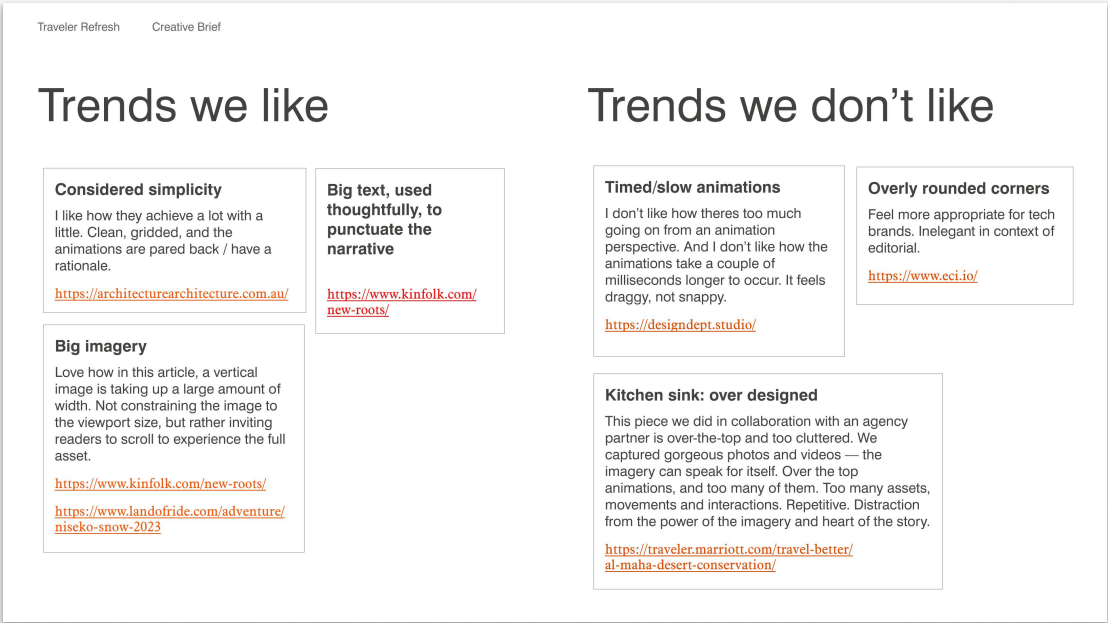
Traveler Refresh Creative Brief

Trends we like

Considered simplicity

I like how they achieve a lot with a little. Clean, gridded, and the animations are pared back / have a rationale.

https://architecturearchitecture.com.au/

Big text, used thoughtfully, to punctuate the narrative

https://www.kinfolk.com/new-roots/

Big imagery

Love how in this article, a vertical image is taking up a large amount of width. Not constraining the image to the viewport size, but rather inviting readers to scroll to experience the full asset.

https://www.kinfolk.com/new-roots/

https://www.landofride.com/adventure/niseko-snow-2023

Trends we don't like

Timed/slow animations

I don't like how theres too much going on from an animation perspective. And I don't like how the animations take a couple of milliseconds longer to occur. It feels draggy, not snappy.

https://designdept.studio/

Overly rounded corners

Feel more appropriate for tech brands. Inelegant in context of editorial.

https://www.eci.io/

Kitchen sink: over designed

This piece we did in collaboration with an agency partner is over-the-top and too cluttered. We captured gorgeous photos and videos — the imagery can speak for itself. Over the top animations, and too many of them. Too many assets, movements and interactions. Repetitive. Distraction from the power of the imagery and heart of the story.

https://traveler.marriott.com/travel-better/al-maha-desert-conservation/